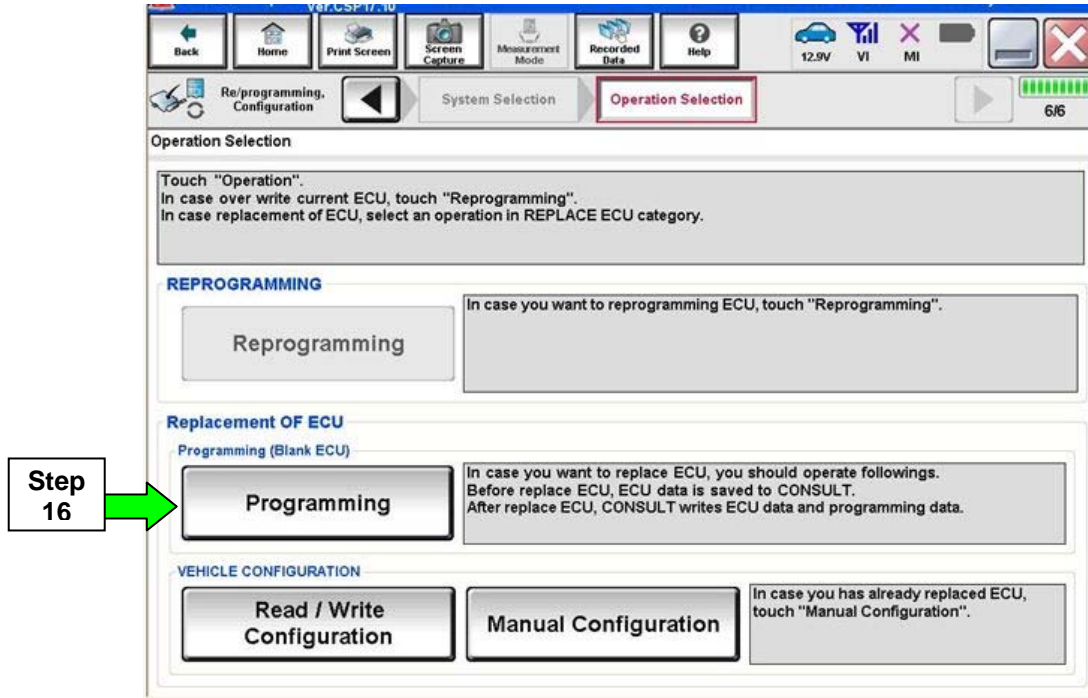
Ver.CSP17.10

Back
Home
Print Screen
Screen Capture
Measurement Mode
Recorded Data
Help
12.9V
VI
MI

Re/programming, Configuration
System Selection
Operation Selection
6/6

Operation Selection

Touch "Operation".
In case over write current ECU, touch "Reprogramming".
In case replacement of ECU, select an operation in REPLACE ECU category.

REPROGRAMMING

Reprogramming

In case you want to reprogramming ECU, touch "Reprogramming".

Replacement OF ECU

Programming (Blank ECU)

Step 16

Programming

In case you want to replace ECU, you should operate followings.
Before replace ECU, ECU data is saved to CONSULT.
After replace ECU, CONSULT writes ECU data and programming data.

VEHICLE CONFIGURATION

Read / Write Configuration

Manual Configuration

In case you has already replaced ECU, touch "Manual Configuration".